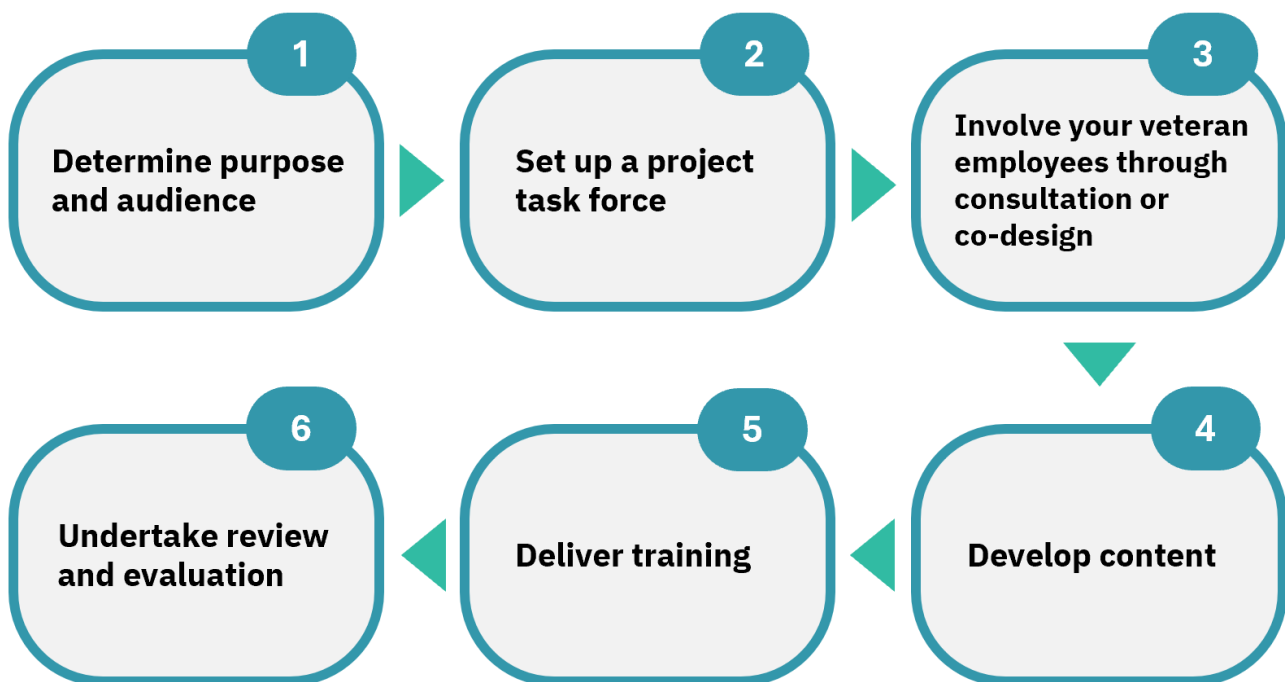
1
Determine purpose and audience

2
Set up a project task force

3
Involve your veteran employees through consultation or co-design

4
Develop content

5
Deliver training

6
Undertake review and evaluation